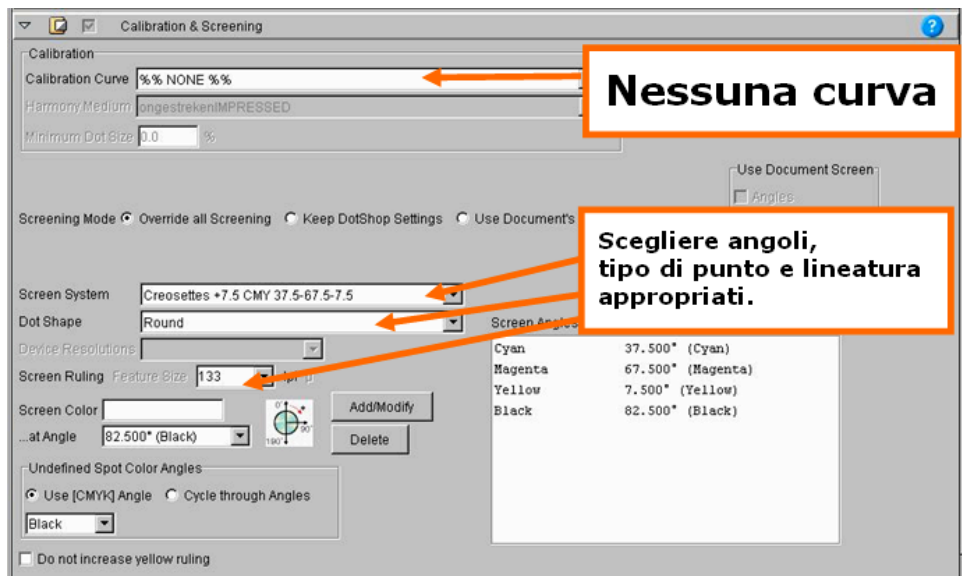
Calibration & Screening

Calibration

Calibration Curve %% NONE %%

Harmony Medium ongestrekenIMPRESSED

Minimum Dot Size 0.0 %

Nessuna curva

Use Document Screen

Angles

Screening Mode Override all Screening Keep DotShop Settings Use Document's

Scegliere angoli, tipo di punto e lineatura appropriati.

Screen System Creosettes +7.5 CMY 37.5-67.5-7.5

Dot Shape Round

Screen Angles

Device Resolutions

Screen Ruling Feature Size 133 lpi

| | |
|---|---|
| Cyan | 37.500° (Cyan) |
| Magenta | 67.500° (Magenta) |
| Yellow | 7.500° (Yellow) |
| Black | 82.500° (Black) |

Screen Color

...at Angle 82.500° (Black)

0° 90° 180°

Add/Modify

Delete

Undefined Spot Color Angles

Use [CMYK] Angle Cycle through Angles

Black

Do not increase yellow ruling